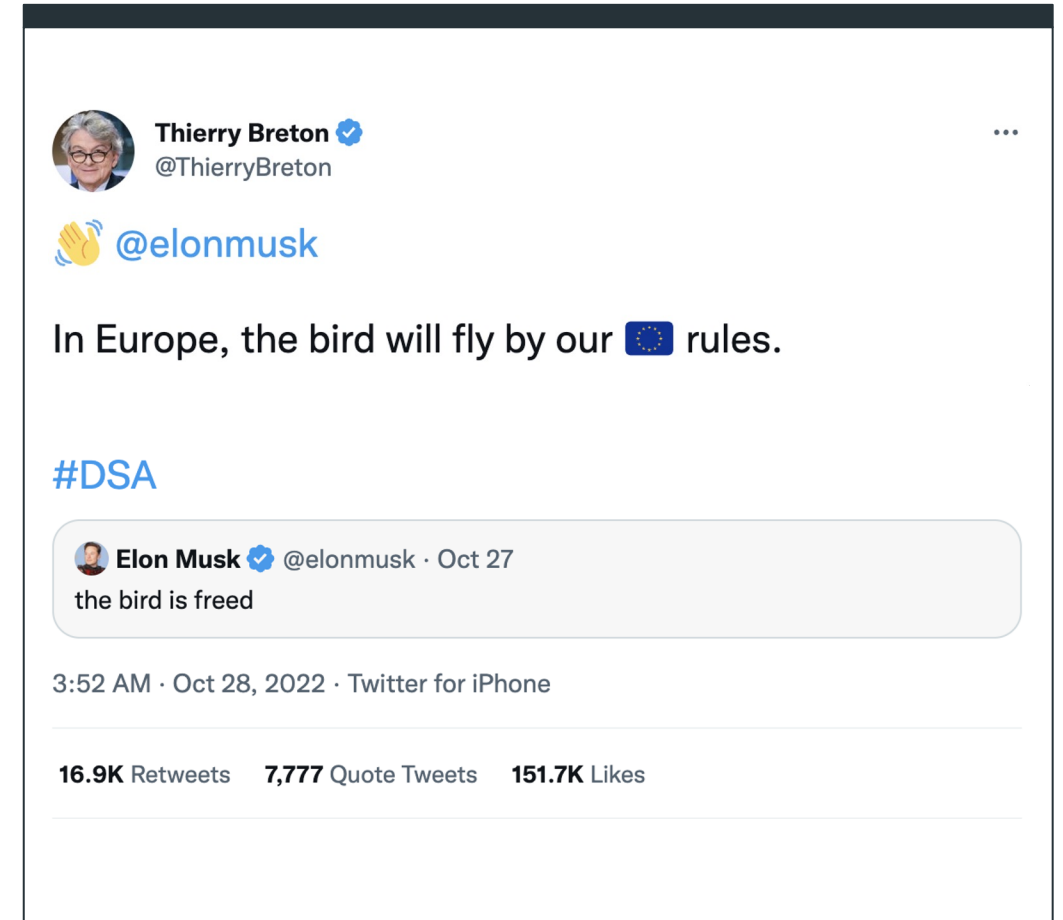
Thierry Breton
@ThierryBreton

···

👋 @elonmusk

In Europe, the bird will fly by our 🇪🇺 rules.

#DSA

Elon Musk @elonmusk · Oct 27
the bird is freed

3:52 AM · Oct 28, 2022 · Twitter for iPhone

16.9K Retweets 7,777 Quote Tweets 151.7K Likes